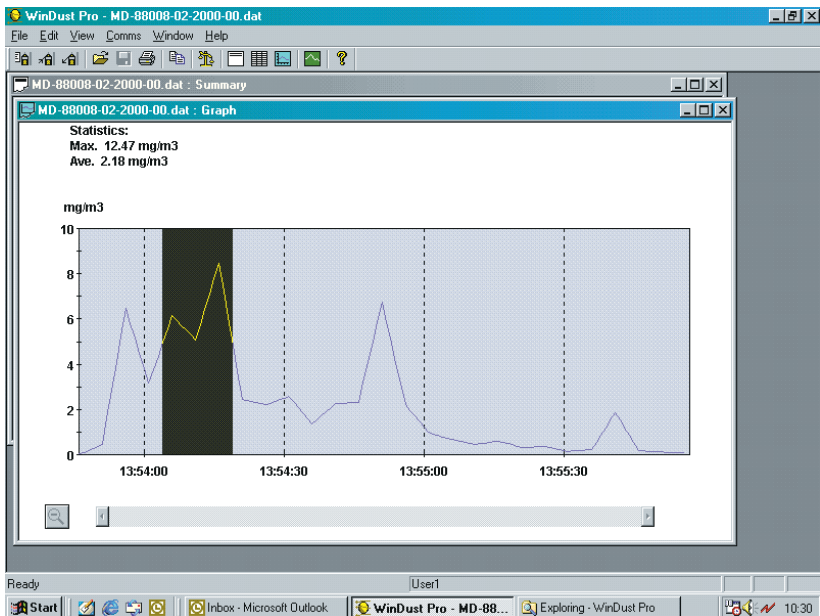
WinDust Pro - MD-88008-02-2000-00.dat

File Edit View Comms Window Help

MD-88008-02-2000-00.dat : Summary

MD-88008-02-2000-00.dat : Graph

Statistics:
Max. 12.47 mg/m3
Ave. 2.18 mg/m3

mg/m3

10
8
6
4
2
0

13:54:00
13:54:30
13:55:00
13:55:30

Ready
User1

Start
Inbox - Microsoft Outlook
WinDust Pro - MD-88...
Exploring - WinDust Pro
10:30